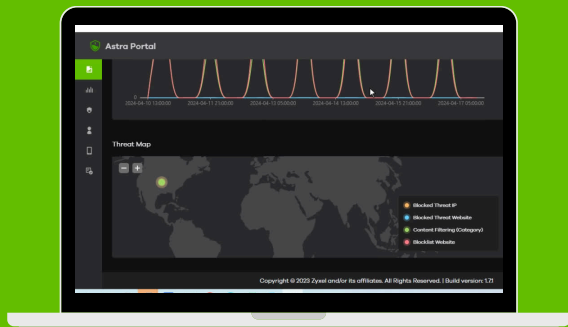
Astra Portal

0

2024-04-10 13:00:00
2024-04-11 21:00:00
2024-04-13 05:00:00
2024-04-14 13:00:00
2024-04-15 21:00:00
2024-04-17 05:00:00

Threat Map

−
+

Blocked Threat IP
Blocked Threat Website
Content Filtering (Category)
Blocklist Website

Copyright © 2023 Zyxel and/or its affiliates. All Rights Reserved. | Build version: 1.7.1